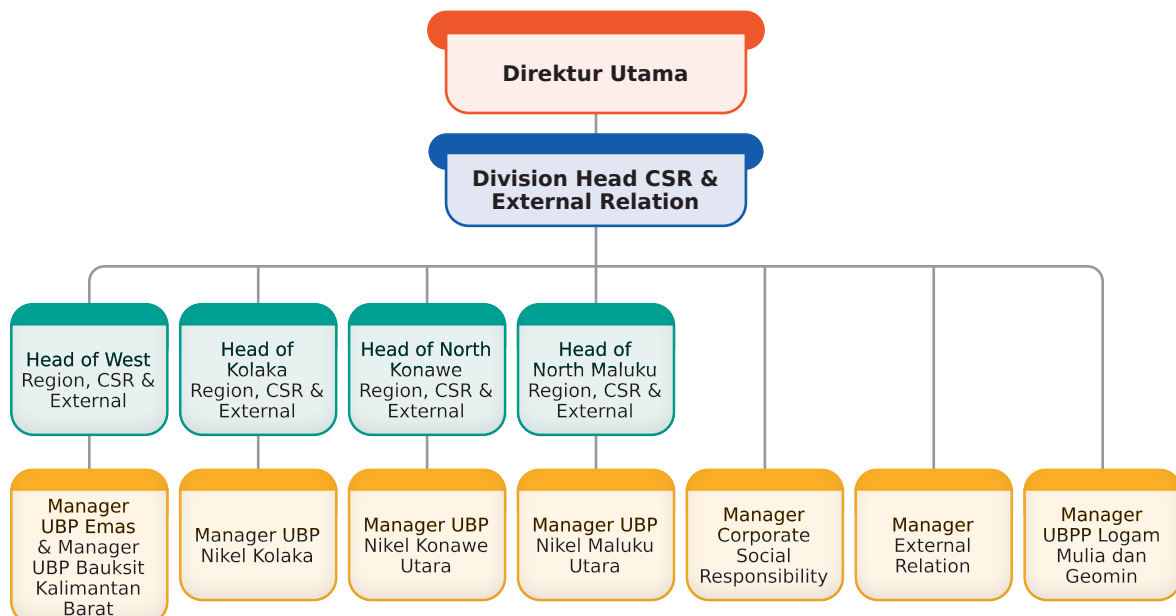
Direktur Utama

Division Head CSR & External Relation

Head of West Region, CSR & External

Head of Kolaka Region, CSR & External

Head of North Konawe Region, CSR & External

Head of North Maluku Region, CSR & External

Manager UBP Emas & Manager UBP Bauksit Kalimantan Barat

Manager UBP Nikel Kolaka

Manager UBP Nikel Konawe Utara

Manager UBP Nikel Maluku Utara

Manager Corporate Social Responsibility

Manager External Relation

Manager UBPP Logam Mulia dan Geomin